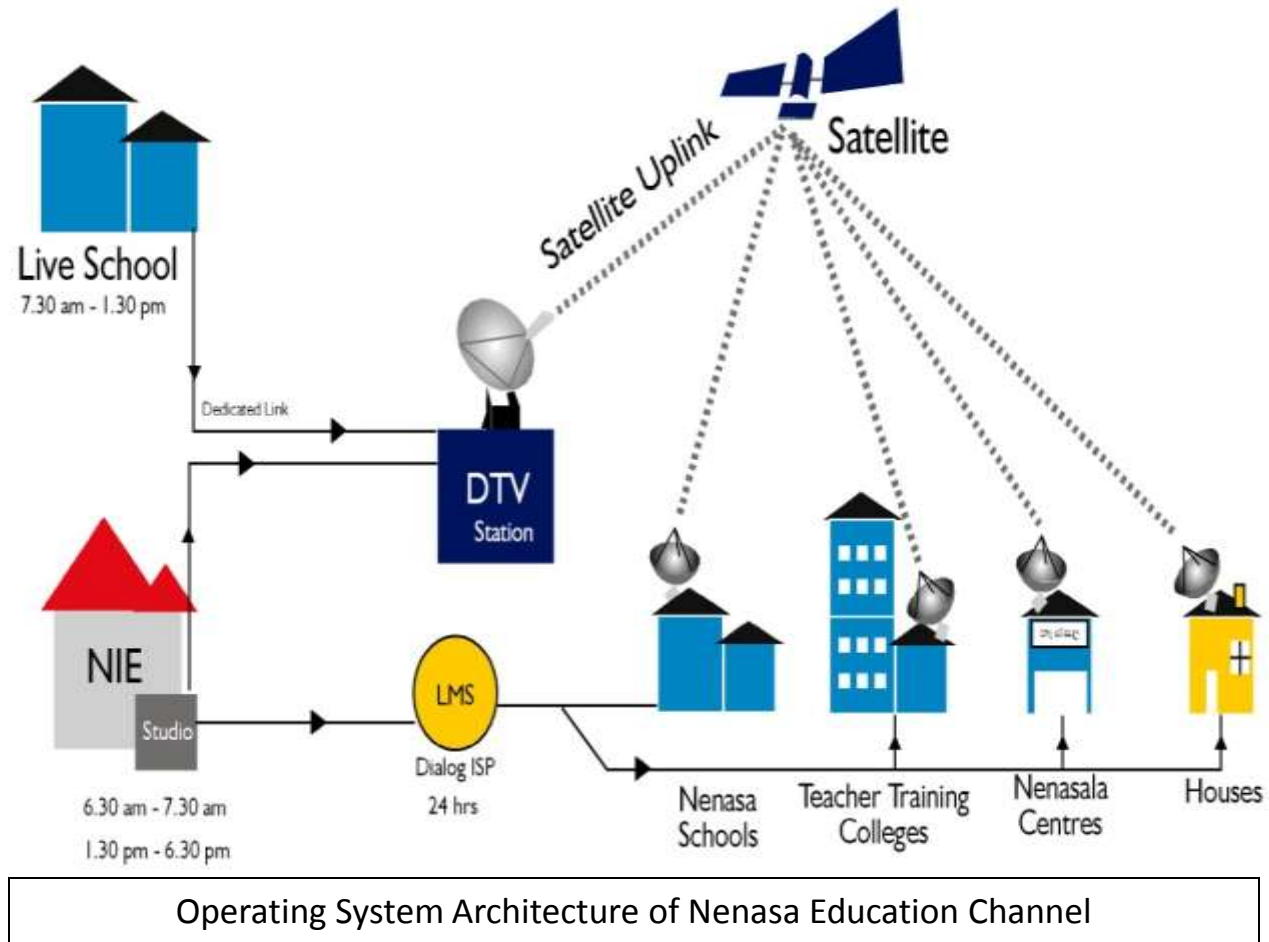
Satellite

Satellite Uplink

Live School
7.30 am - 1.30 pm

Dedicated Link

DTV
Station

NIE
Studio

6.30 am - 7.30 am
1.30 pm - 6.30 pm

LMS
Dialog ISP
24 hrs

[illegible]

Nenasa Schools

Teacher Training Colleges

Nenasala Centres

Houses

Operating System Architecture of Nenasa Education Channel